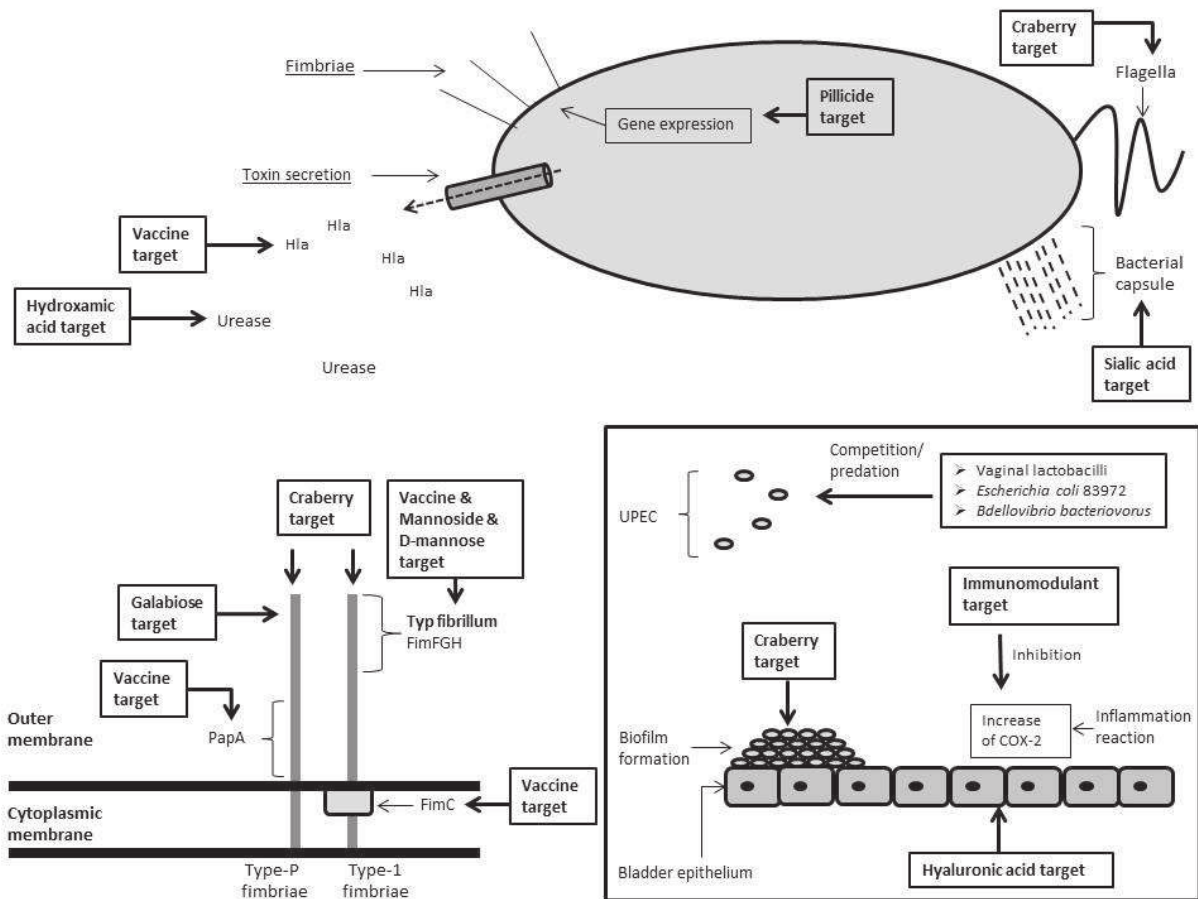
Craberry target

Flagella

Fimbriae

Pillicide target

Gene expression

Toxin secretion

Vaccine target

Hla

Hla

Hla

Hla

Hydroxamic acid target

Urease

Urease

Bacterial capsule

Sialic acid target

Craberry target

Vaccine & Mannoside & D-mannose target

Galabiose target

Typ fibrillum FimFGH

Vaccine target

Outer membrane

PapA

Cytoplasmic membrane

FimC

Vaccine target

Type-P fimbriae

Type-1 fimbriae

Competition/ predation

➢ Vaginal lactobacilli
➢ *Escherichia coli* 83972
➢ *Bdellovibrio bacteriovorus*

UPEC

Immunomodulant target

Inhibition

Craberry target

Increase of COX-2

Inflammation reaction

Biofilm formation

Bladder epithelium

Hyaluronic acid target